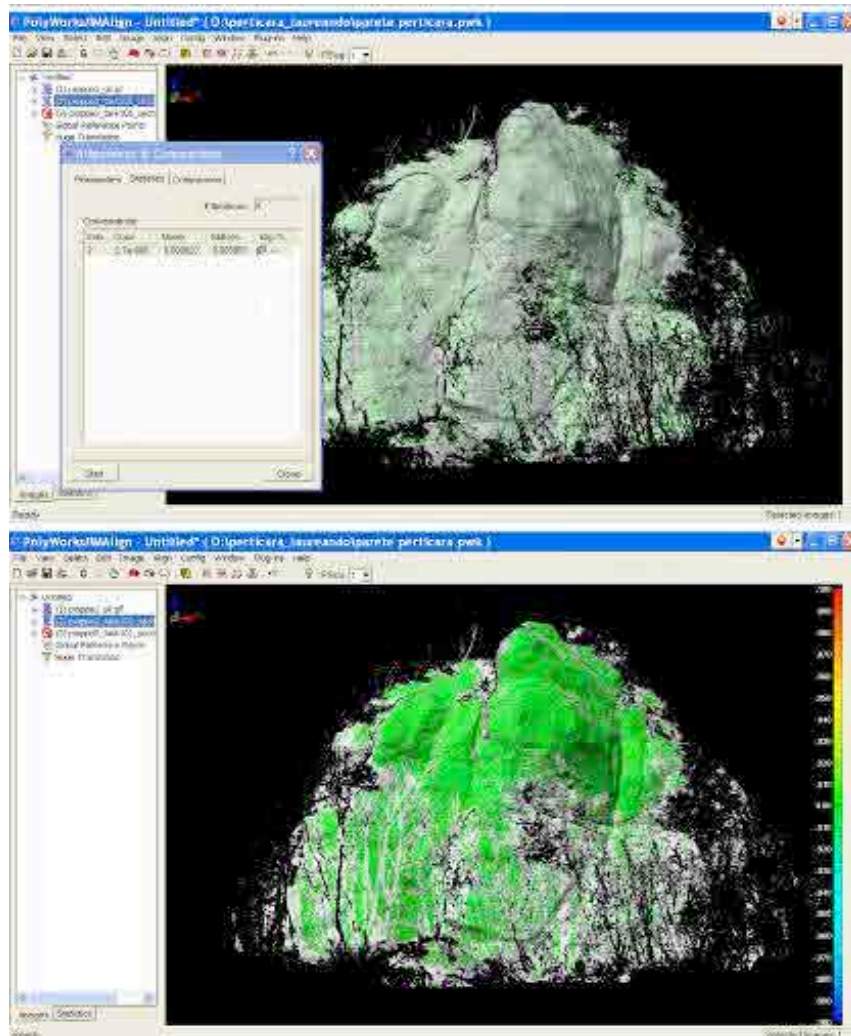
PolyWorks/IMAlign - Untitled* ( D:\perticara_lauraando\parete perticara.pwk )
File View Select Edit Image Align Config Window Plug-ins Help

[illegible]
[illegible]
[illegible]
Global Reference Points
Image Transforms

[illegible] & Comparisons
Parameters Statistics Comparisons
# Iterations: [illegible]
Convergence
| Iteration | Goal | Mean | Std Dev | Avg % |
|---|---|---|---|---|
| 2 | 2.5e-005 | 0.000822 | 0.000891 | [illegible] |

Start
Close

Images Statistics
Ready
Selected images: 1

PolyWorks/IMAlign - Untitled* ( D:\perticara_lauraando\parete perticara.pwk )
File View Select Edit Image Align Config Window Plug-ins Help

Untitled
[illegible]
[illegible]
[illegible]
Global Reference Points
Image Transforms

Images Statistics
Ready
Selected images: 1